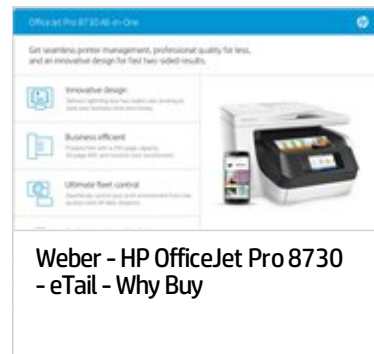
OfficeJet Pro 8730 All-in-One

Get seamless printer management, professional quality for less, and an innovative design for fast two-sided results.

Innovative design
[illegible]

Business efficient
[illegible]

Ultimate fleet control
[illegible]

Weber - HP OfficeJet Pro 8730 - eTail - Why Buy